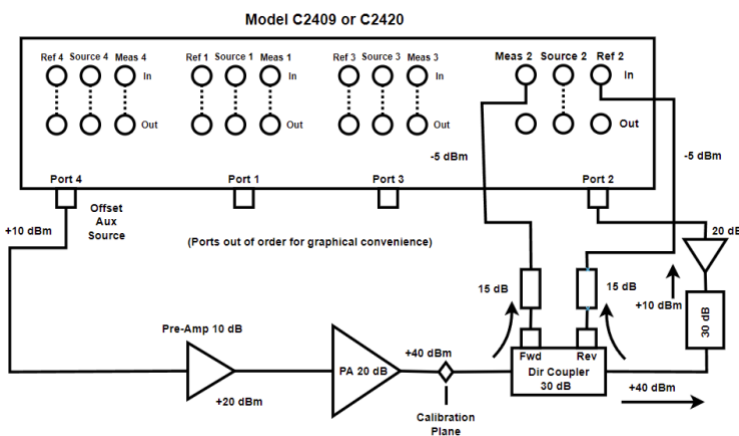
Model C2409 or C2420

Ref 4 Source 4 Meas 4 In

Out

Ref 1 Source 1 Meas 1 In

Out

Ref 3 Source 3 Meas 3 In

Out

Meas 2 Source 2 Ref 2 In

Out

-5 dBm

-5 dBm

Port 4

Port 1

Port 3

Port 2

+10 dBm

Offset Aux Source

(Ports out of order for graphical convenience)

20 dB

15 dB

15 dB

+10 dBm

30 dB

Pre-Amp 10 dB

PA 20 dB

+40 dBm

Fwd

Rev

Dir Coupler 30 dB

+20 dBm

+40 dBm

Calibration Plane